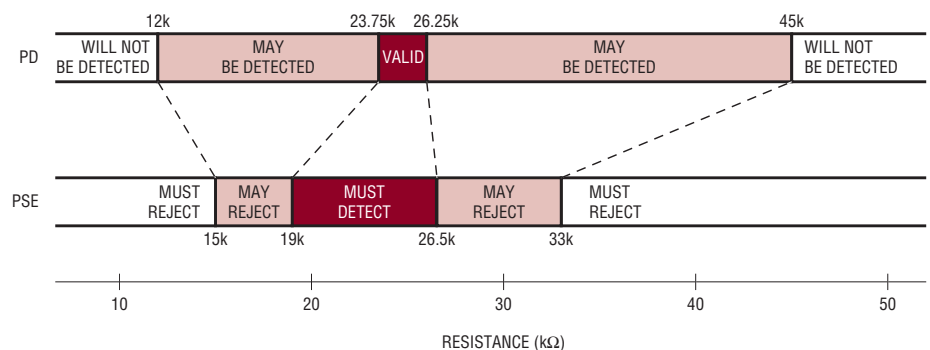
12k 23.75k 26.25k 45k

PD

WILL NOT BE DETECTED

MAY BE DETECTED

VALID

MAY BE DETECTED

WILL NOT BE DETECTED

PSE

MUST REJECT

MAY REJECT

MUST DETECT

MAY REJECT

MUST REJECT

15k 19k 26.5k 33k

10 20 30 40 50

RESISTANCE (kΩ)